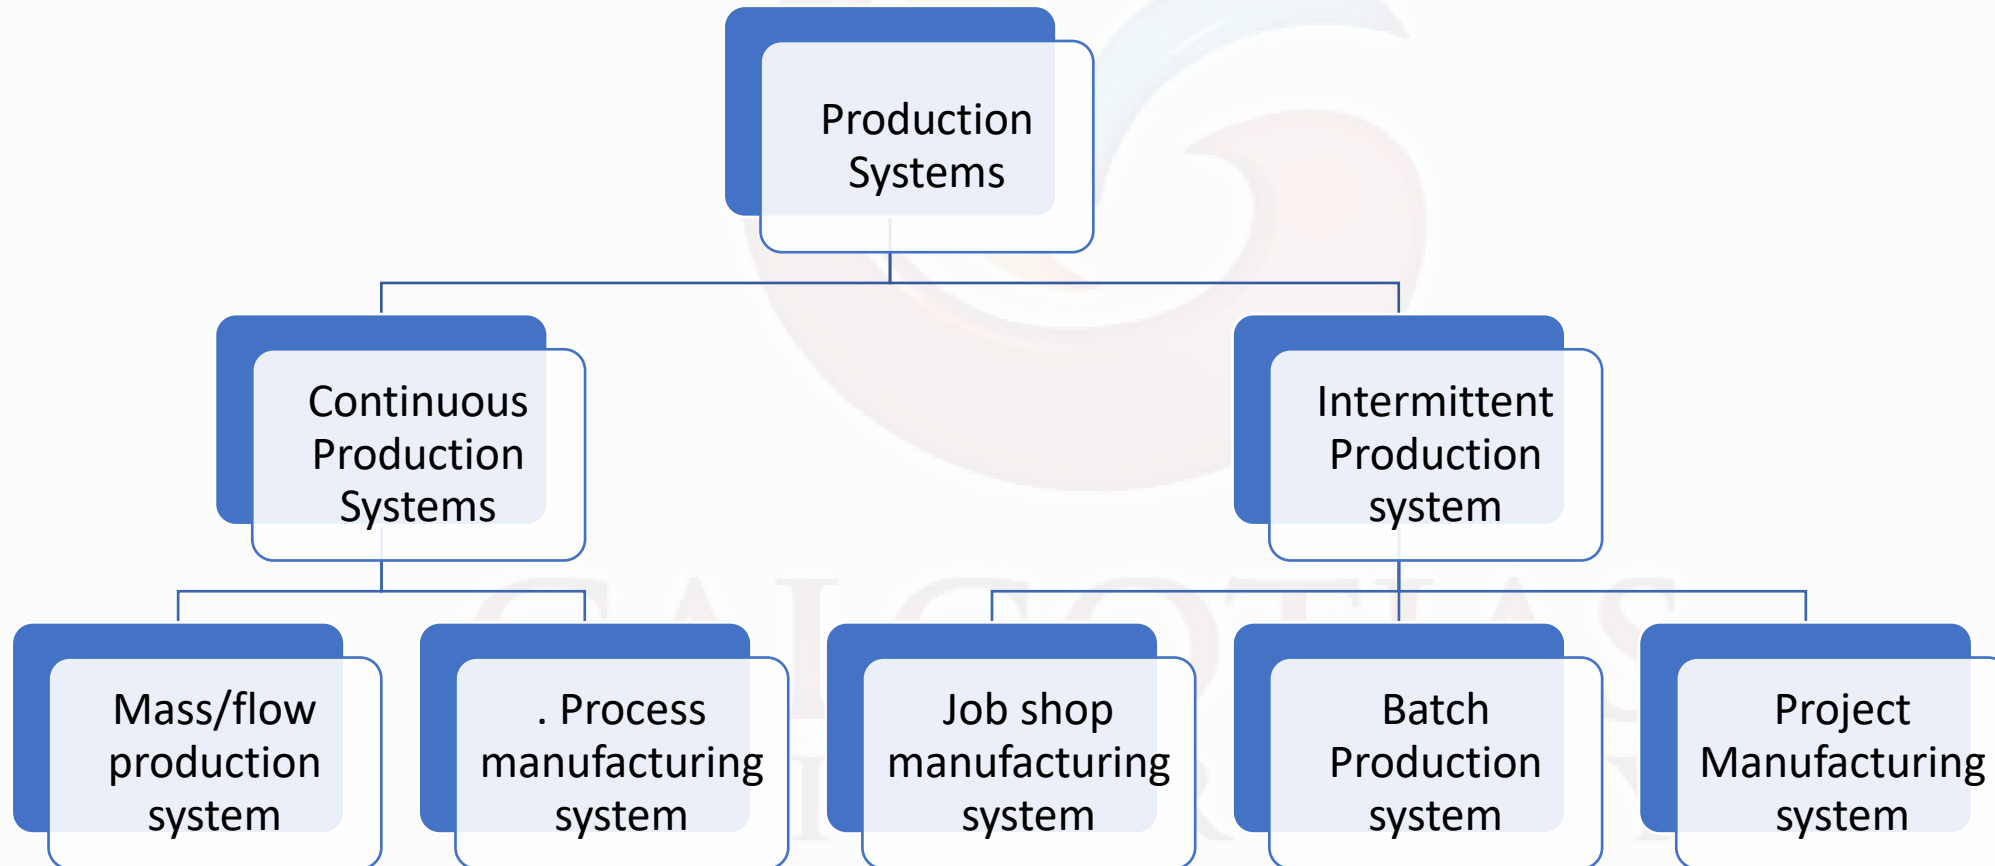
Production Systems

Continuous Production Systems

Intermittent Production system

Mass/flow production system

. Process manufacturing system

Job shop manufacturing system

Batch Production system

Project Manufacturing system